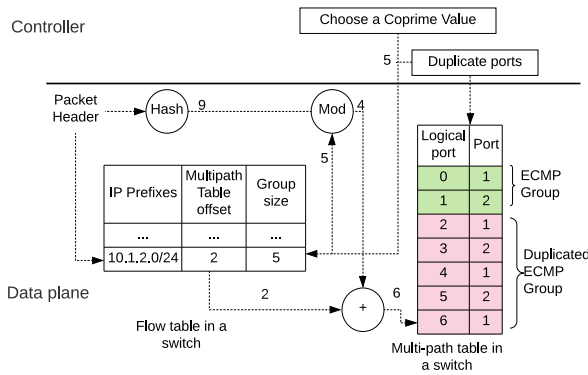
Controller

Choose a Coprime Value

5

Duplicate ports

Packet Header

Hash

9

Mod

4

5

| IP Prefixes | Multipath Table offset | Group size |
|---|---|---|
| ... | ... | ... |
| 10.1.2.0/24 | 2 | 5 |

Data plane

2

+

6

Flow table in a switch

| Logical port | Port |
|---|---|
| 0 | 1 |
| 1 | 2 |
| 2 | 1 |
| 3 | 2 |
| 4 | 1 |
| 5 | 2 |
| 6 | 1 |

ECMP Group

Duplicated ECMP Group

Multi-path table in a switch